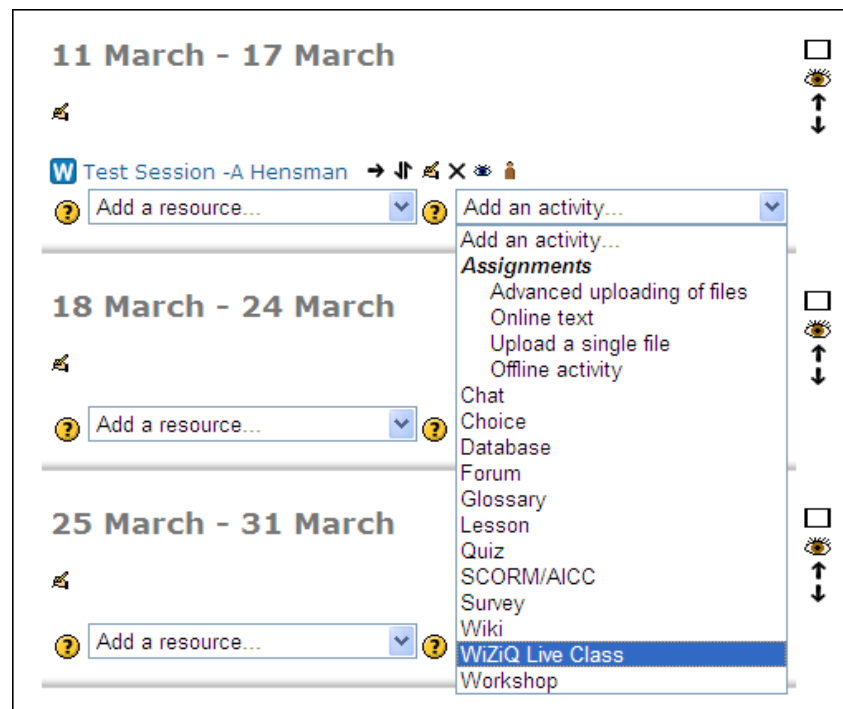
11 March - 17 March

W Test Session -A Hensman

Add a resource...

Add an activity...

Add an activity...
Assignments
Advanced uploading of files
Online text
Upload a single file
Offline activity
Chat
Choice
Database
Forum
Glossary
Lesson
Quiz
SCORM/AICC
Survey
Wiki
WiZiQ Live Class
Workshop

18 March - 24 March

Add a resource...

25 March - 31 March

Add a resource...